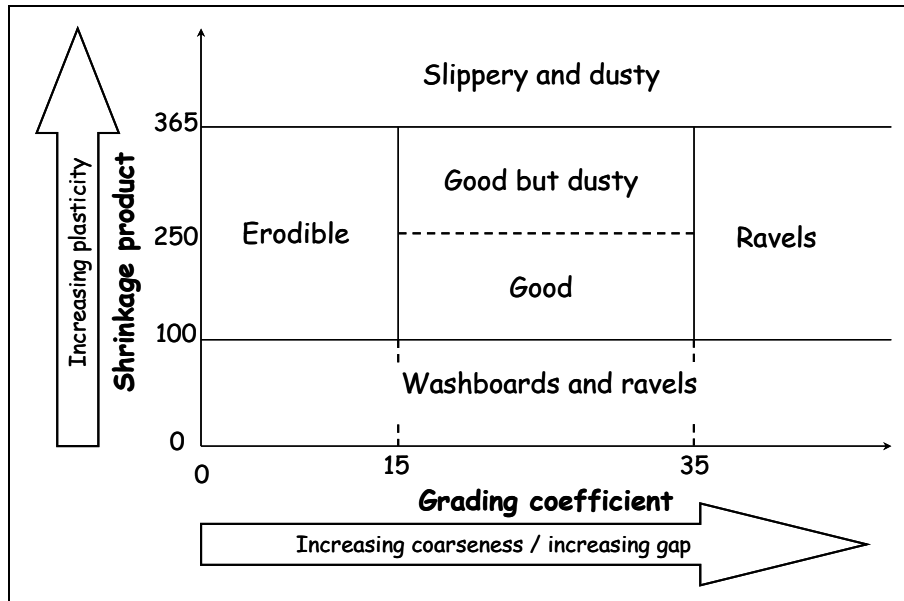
Increasing plasticity

Shrinkage product

365

250

100

0

Slippery and dusty

Erodible

Good but dusty

Good

Ravels

Washboards and ravels

0

15

35

Grading coefficient

Increasing coarseness / increasing gap